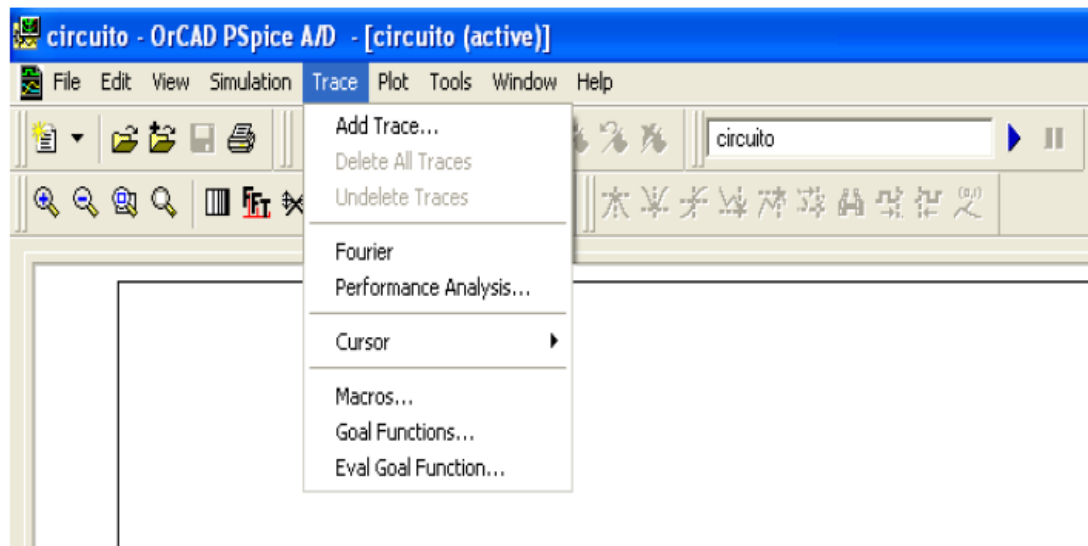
circuito - OrCAD PSpice A/D - [circuito (active)]

File Edit View Simulation Trace Plot Tools Window Help

circuito

Add Trace...
Delete All Traces
Undelete Traces

Fourier
Performance Analysis...

Cursor

Macros...
Goal Functions...
Eval Goal Function...